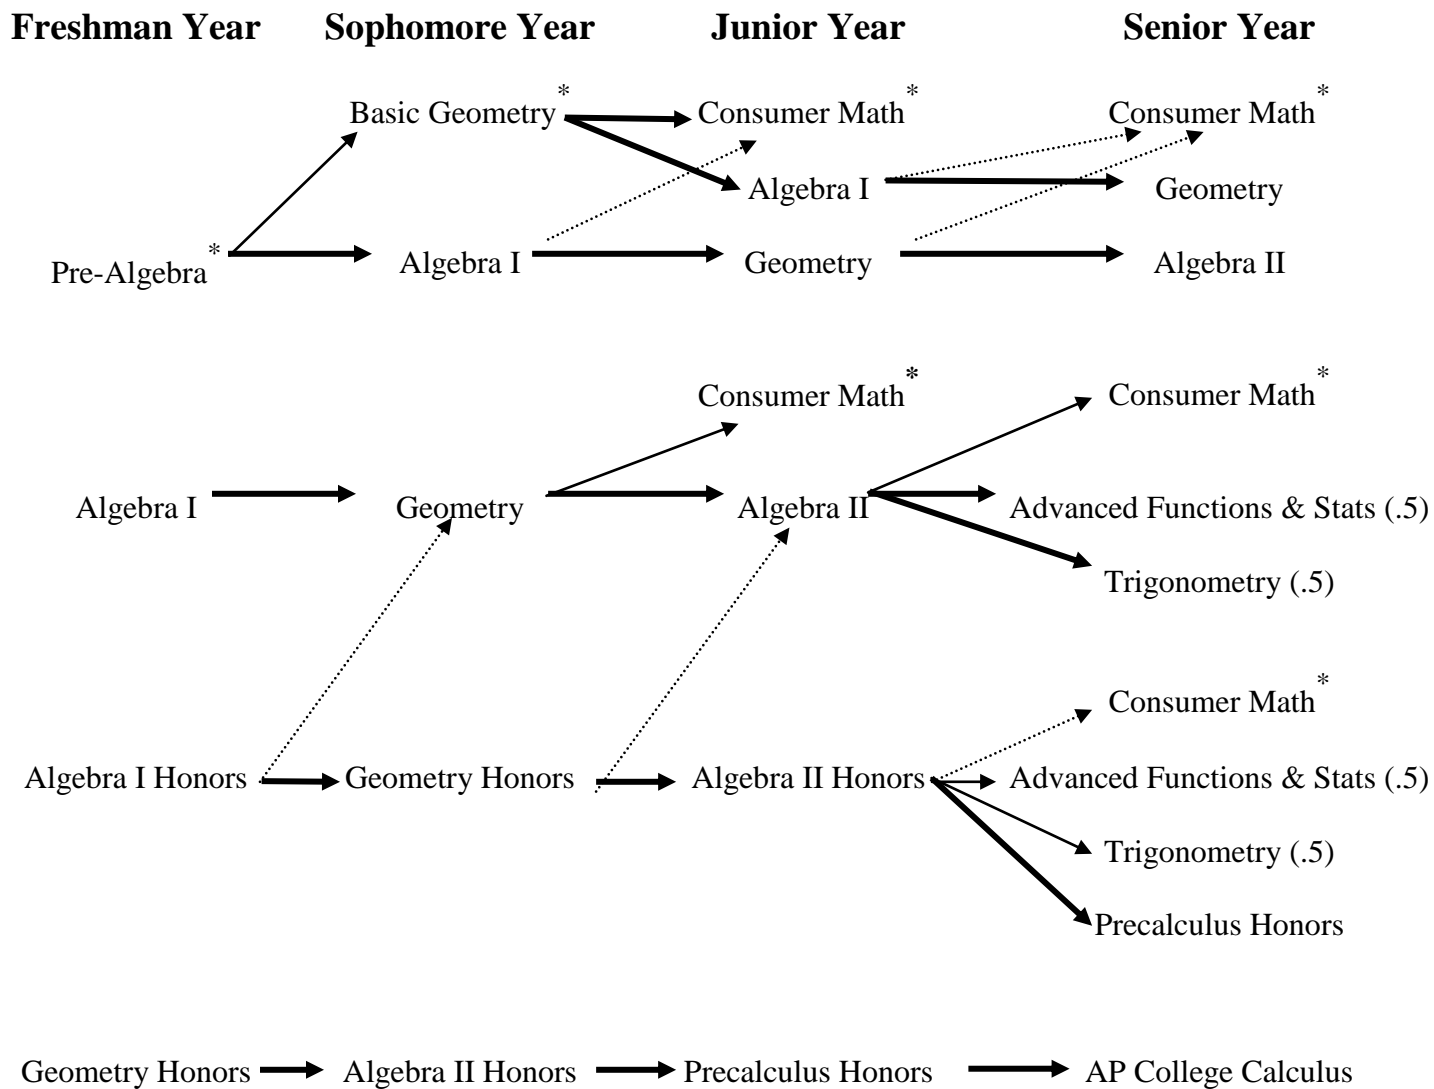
**Freshman Year** **Sophomore Year** **Junior Year** **Senior Year**

Basic Geometry* Consumer Math* Consumer Math*

Algebra I Geometry

Pre-Algebra* Algebra I Geometry Algebra II

Consumer Math* Consumer Math*

Algebra I Geometry Algebra II Advanced Functions & Stats (.5)

Trigonometry (.5)

Consumer Math*

Algebra I Honors Geometry Honors Algebra II Honors Advanced Functions & Stats (.5)

Trigonometry (.5)

Precalculus Honors

Geometry Honors Algebra II Honors Precalculus Honors AP College Calculus